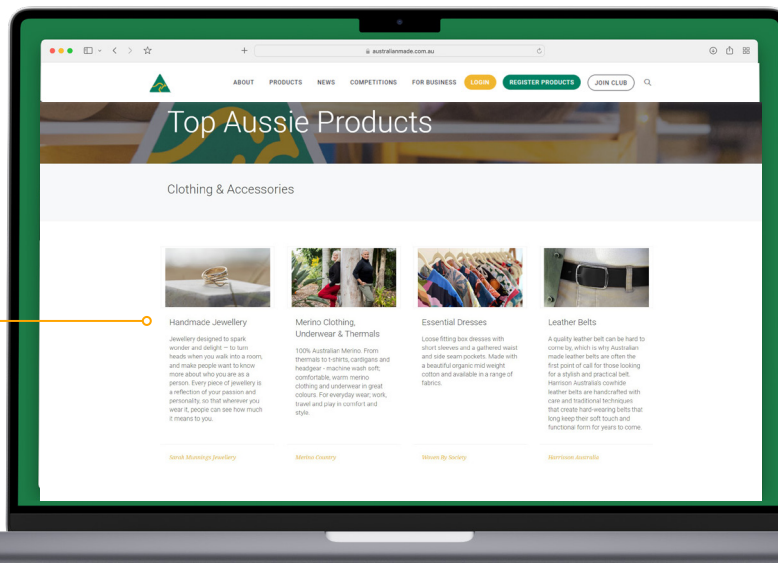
australianmade.com.au

ABOUT PRODUCTS NEWS COMPETITIONS FOR BUSINESS LOGIN REGISTER PRODUCTS JOIN CLUB

Top Aussie Products

Clothing & Accessories

Handmade Jewellery

Jewellery designed to spark wonder and delight — to turn heads when you walk into a room, and make people want to know more about who you are as a person. Every piece of jewellery is a reflection of your passion and personality, so that wherever you wear it, people can see how much it means to you.

Sarah Mornings Jewellery

Merino Clothing, Underwear & Thermals

100% Australian Merino. From thermals to t-shirts, cardigans and headgear - machine wash soft, comfortable, warm merino clothing and underwear in great colours. For everyday wear, work, travel and play in comfort and style.

Merino Country

Essential Dresses

Loose fitting box dresses with short sleeves and a gathered waist and side seam pockets. Made with a beautiful organic mid weight cotton and available in a range of fabrics.

Woven By Society

Leather Belts

A quality leather belt can be hard to come by, which is why Australian made leather belts are often the first point of call for those looking for a stylish and practical belt. Harrison Australia's cowhide leather belts are handcrafted with care and traditional techniques that create hard-wearing belts that long keep their soft touch and functional form for years to come.

Harrison Australia